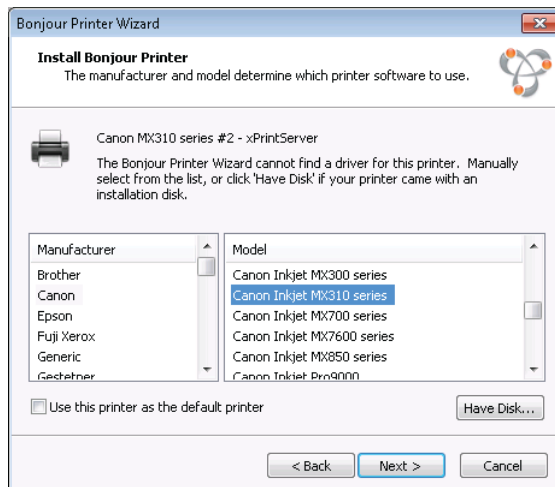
Bonjour Printer Wizard

Install Bonjour Printer
The manufacturer and model determine which printer software to use.

Canon MX310 series #2 - xPrintServer

The Bonjour Printer Wizard cannot find a driver for this printer. Manually select from the list, or click 'Have Disk' if your printer came with an installation disk.

| Manufacturer |
|---|
| Brother |
| Canon |
| Epson |
| Fuji Xerox |
| Generic |
| Gestetner |

| Model |
|---|
| Canon Inkjet MX300 series |
| Canon Inkjet MX310 series |
| Canon Inkjet MX700 series |
| Canon Inkjet MX7600 series |
| Canon Inkjet MX850 series |
| Canon Inkjet Pro9000 |

Use this printer as the default printer

Have Disk...

< Back
Next >
Cancel